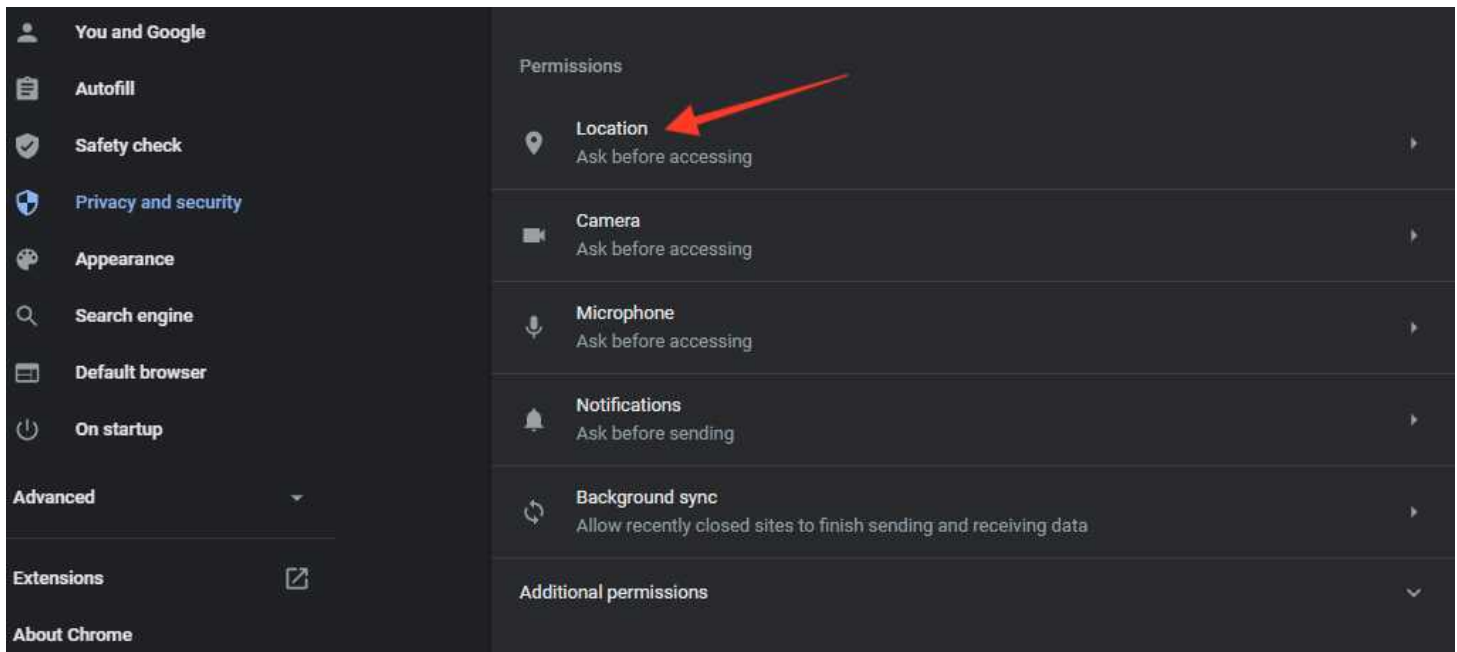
You and Google
Autofill
Safety check
Privacy and security
Appearance
Search engine
Default browser
On startup
Advanced
Extensions
About Chrome

Permissions

Location
Ask before accessing

Camera
Ask before accessing

Microphone
Ask before accessing

Notifications
Ask before sending

Background sync
Allow recently closed sites to finish sending and receiving data

Additional permissions